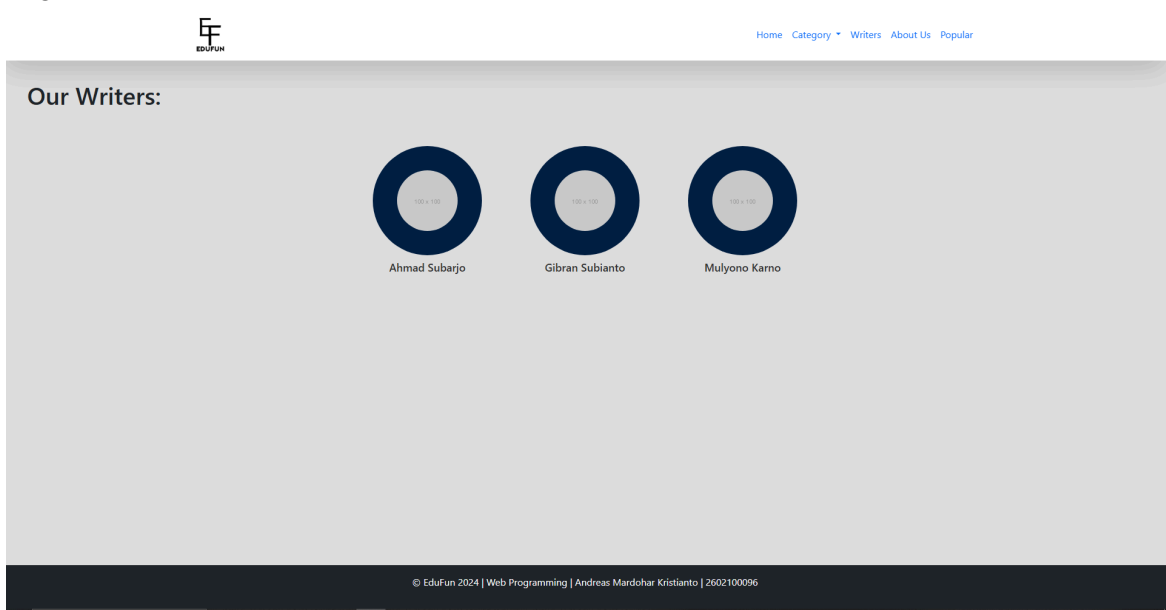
EF
EDUFUN

Home Category Writers About Us Popular

Our Writers:

100 x 100

Ahmad Subarjo

100 x 100

Gibran Subianto

100 x 100

Mulyono Karno

© EduFun 2024 | Web Programming | Andreas Mardohar Kristianto | 2602100096